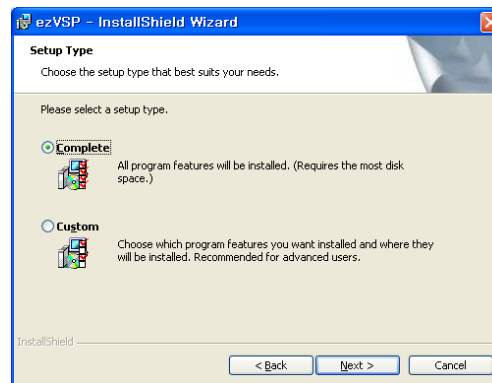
ezVSP - InstallShield Wizard

Setup Type

Choose the setup type that best suits your needs.

Please select a setup type.

Complete

All program features will be installed. (Requires the most disk space.)

Custom

Choose which program features you want installed and where they will be installed. Recommended for advanced users.

InstallShield

< Back

Next >

Cancel